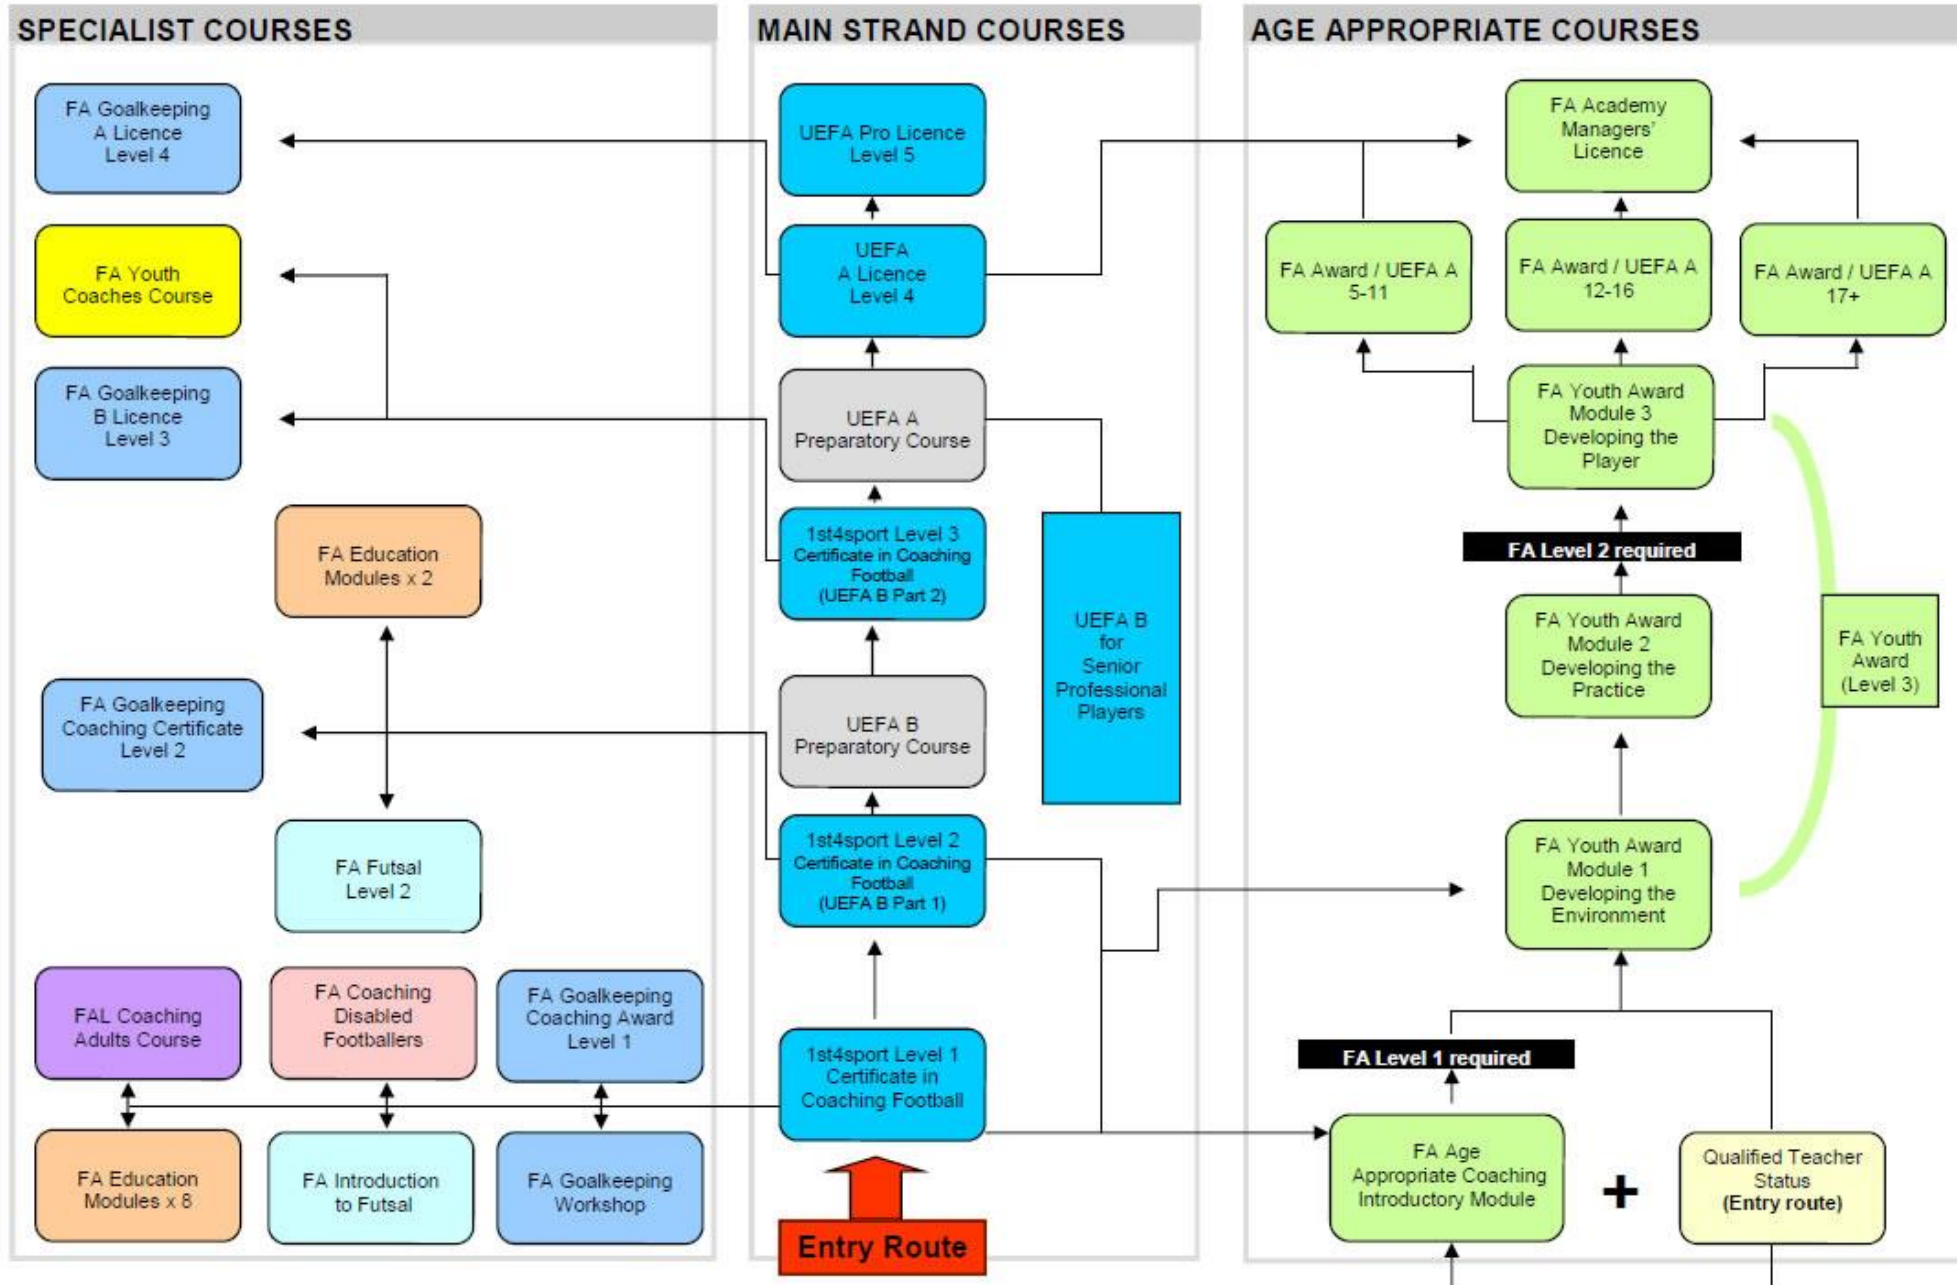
SPECIALIST COURSES

FA Goalkeeping A Licence Level 4

FA Youth Coaches Course

FA Goalkeeping B Licence Level 3

FA Education Modules x 2

FA Goalkeeping Coaching Certificate Level 2

FA Futsal Level 2

FAL Coaching Adults Course

FA Coaching Disabled Footballers

FA Goalkeeping Coaching Award Level 1

FA Education Modules x 8

FA Introduction to Futsal

FA Goalkeeping Workshop

MAIN STRAND COURSES

UEFA Pro Licence Level 5

UEFA A Licence Level 4

UEFA A Preparatory Course

1st4sport Level 3 Certificate in Coaching Football (UEFA B Part 2)

UEFA B for Senior Professional Players

UEFA B Preparatory Course

1st4sport Level 2 Certificate in Coaching Football (UEFA B Part 1)

1st4sport Level 1 Certificate in Coaching Football

Entry Route

AGE APPROPRIATE COURSES

FA Academy Managers' Licence

FA Award / UEFA A 5-11

FA Award / UEFA A 12-16

FA Award / UEFA A 17+

FA Youth Award Module 3 Developing the Player

FA Level 2 required

FA Youth Award Module 2 Developing the Practice

FA Youth Award (Level 3)

FA Youth Award Module 1 Developing the Environment

FA Level 1 required

FA Age Appropriate Coaching Introductory Module

+

Qualified Teacher Status (Entry route)